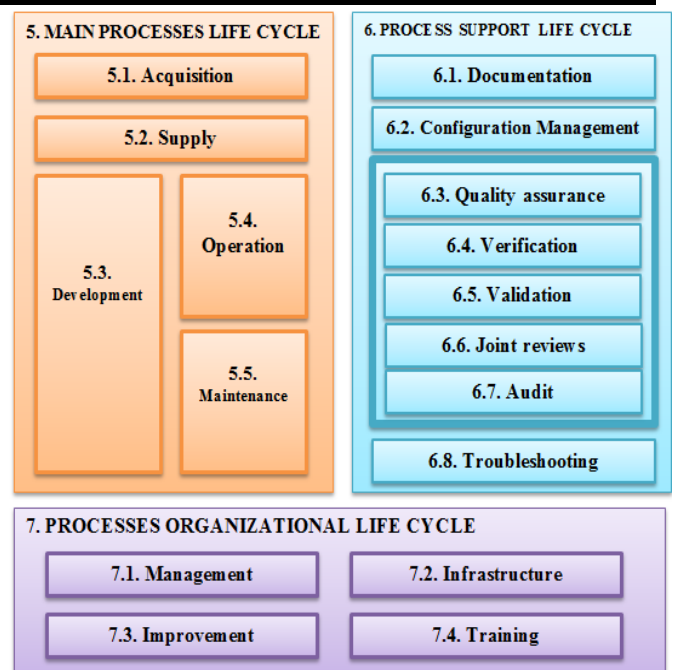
5. MAIN PROCESSES LIFE CYCLE

5.1. Acquisition

5.2. Supply

5.3. Development

5.4. Operation

5.5. Maintenance

6. PROCESS SUPPORT LIFE CYCLE

6.1. Documentation

6.2. Configuration Management

6.3. Quality assurance

6.4. Verification

6.5. Validation

6.6. Joint reviews

6.7. Audit

6.8. Troubleshooting

7. PROCESSES ORGANIZATIONAL LIFE CYCLE

7.1. Management

7.2. Infrastructure

7.3. Improvement

7.4. Training